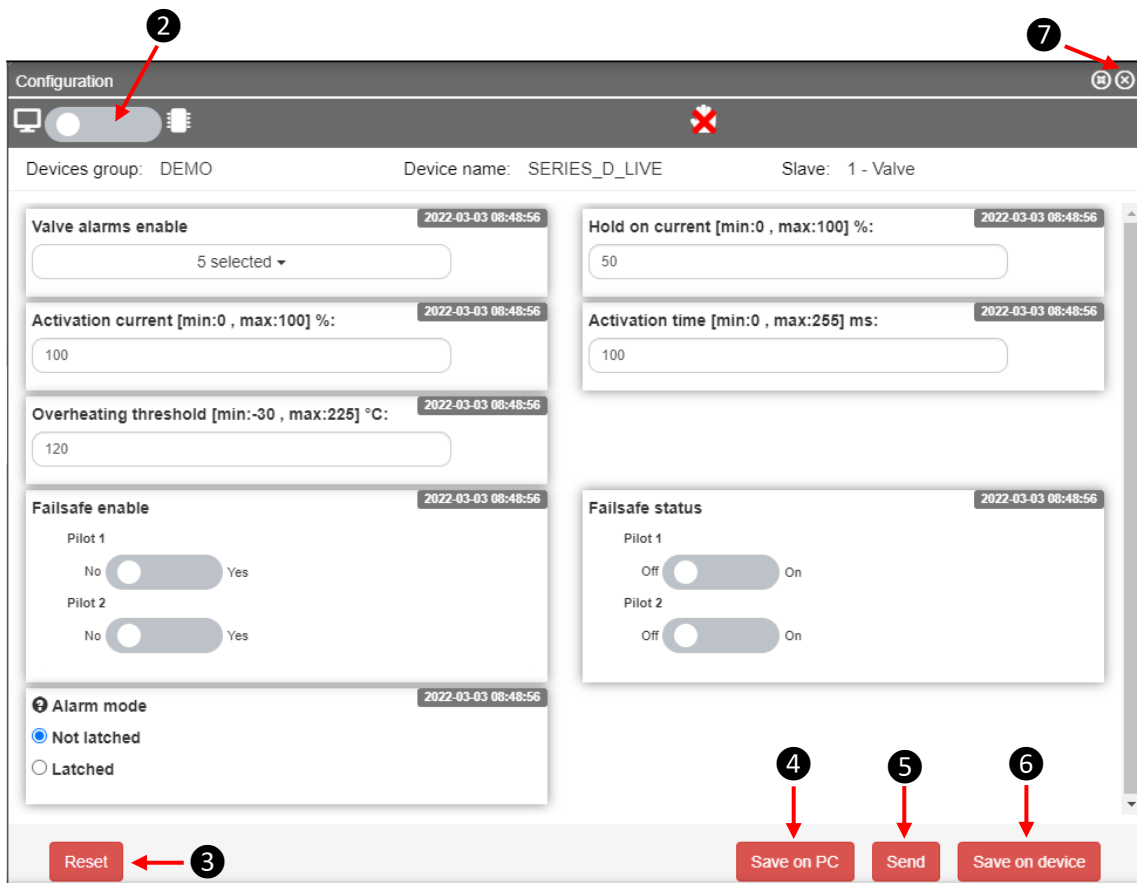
2

7

Configuration

Devices group: DEMO

Device name: SERIES_D_LIVE

Slave: 1 - Valve

Valve alarms enable

2022-03-03 08:48:56

5 selected

Hold on current [min:0 , max:100] %:

2022-03-03 08:48:56

50

Activation current [min:0 , max:100] %:

2022-03-03 08:48:56

100

Activation time [min:0 , max:255] ms:

2022-03-03 08:48:56

100

Overheating threshold [min:-30 , max:225] °C:

2022-03-03 08:48:56

120

Failsafe enable

2022-03-03 08:48:56

Pilot 1

No Yes

Pilot 2

No Yes

Failsafe status

2022-03-03 08:48:56

Pilot 1

Off On

Pilot 2

Off On

Alarm mode

2022-03-03 08:48:56

Not latched

Latched

4

5

6

Reset

3

Save on PC

Send

Save on device